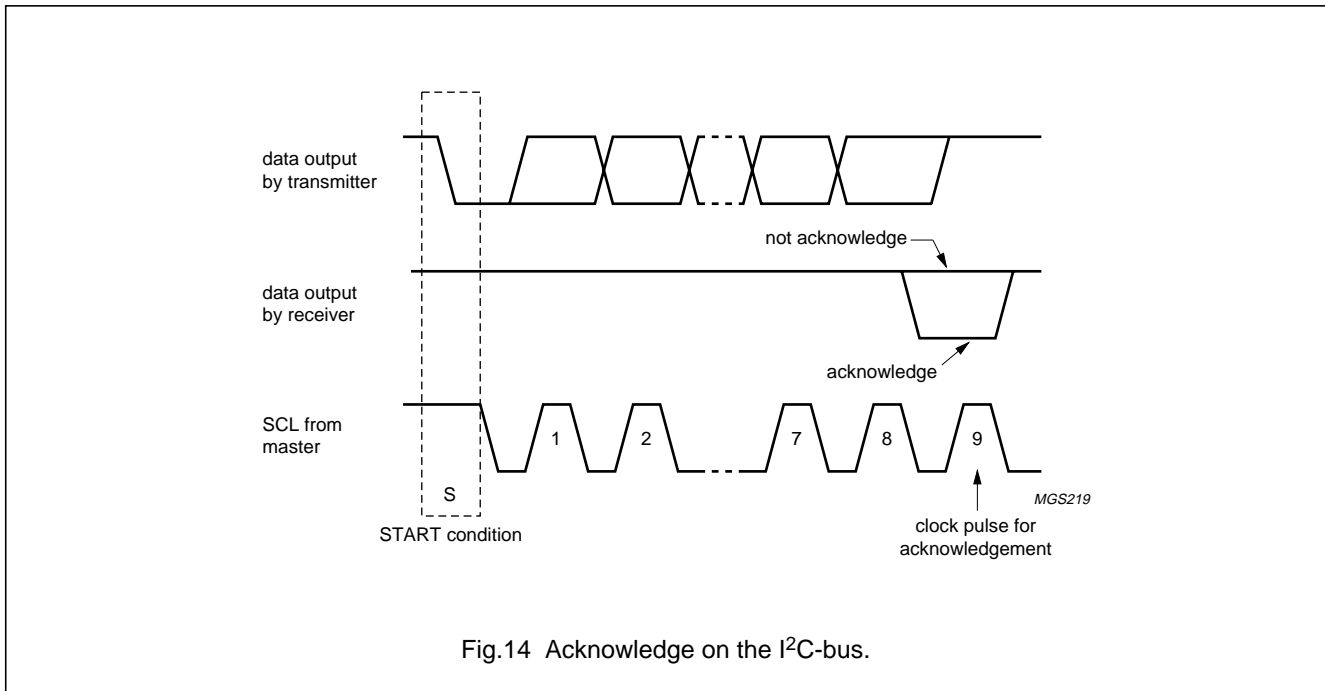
data output by transmitter

not acknowledge

data output by receiver

acknowledge

SCL from master

1

2

7

8

9

S

MGS219

START condition

clock pulse for acknowledgement

Fig.14 Acknowledge on the I$^2$C-bus.